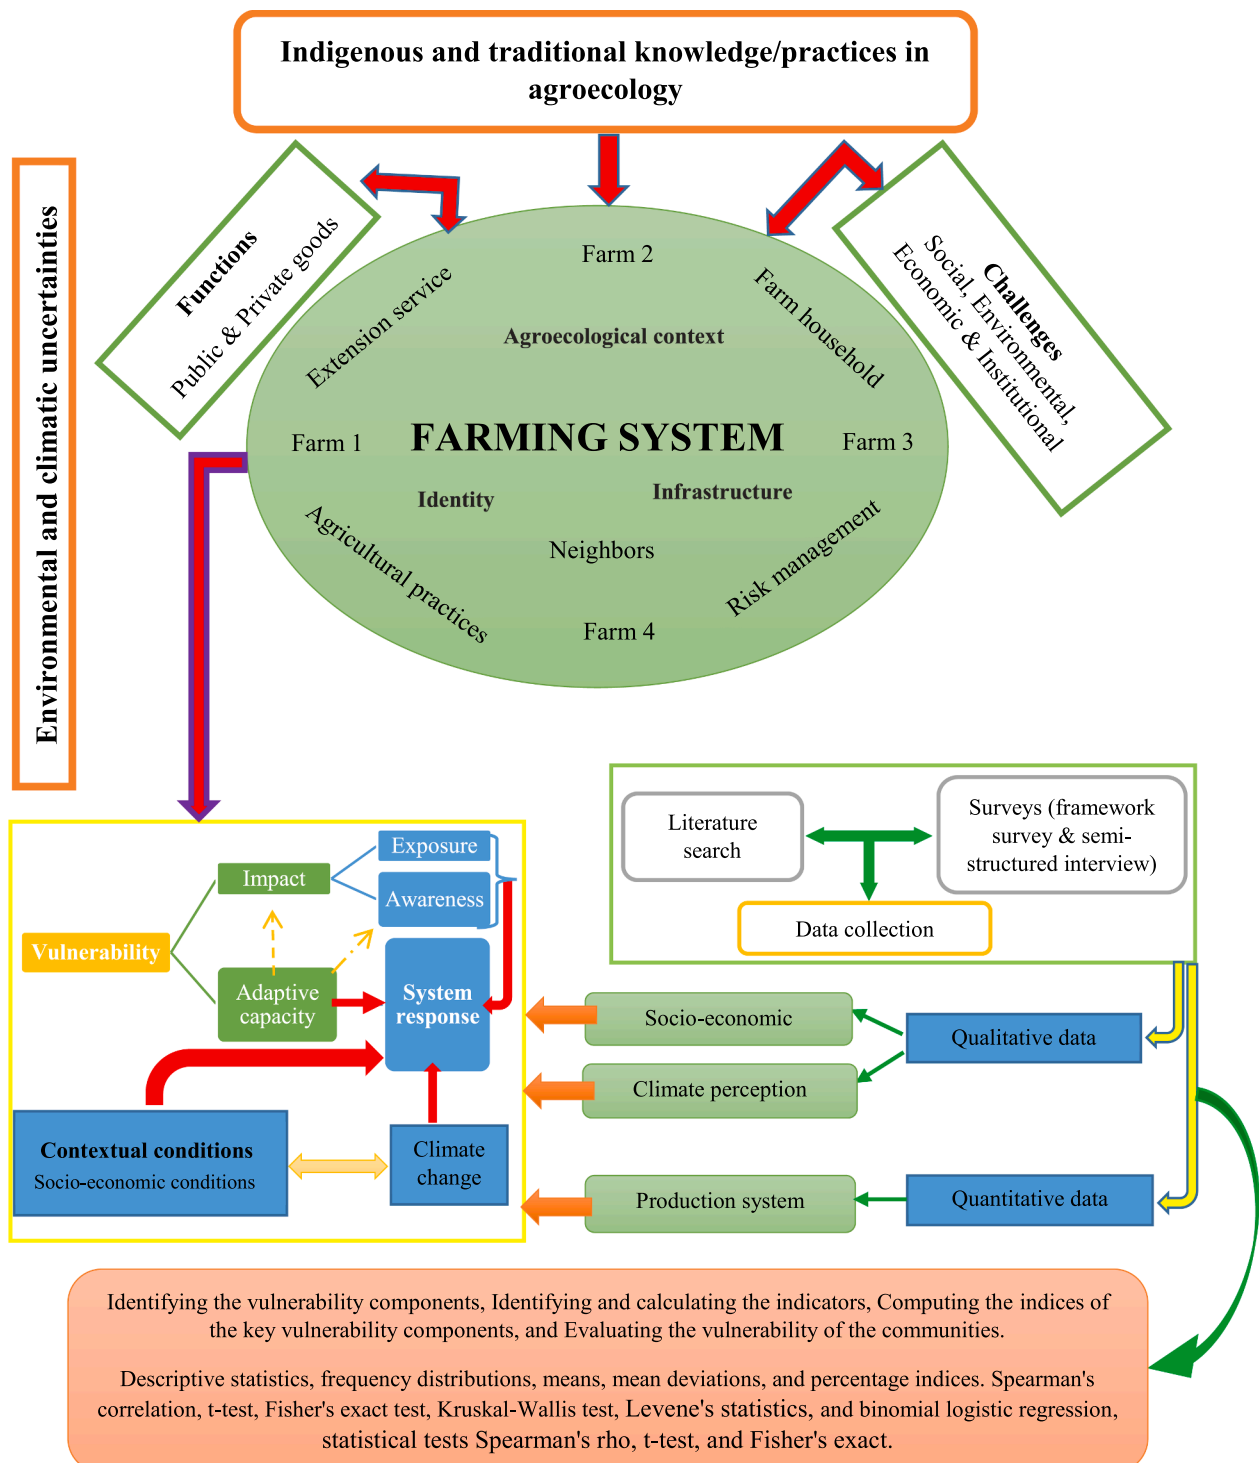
Indigenous and traditional knowledge/practices in agroecology

Environmental and climatic uncertainties

Functions
Public & Private goods

Challenges
Social, Environmental, Economic & Institutional

Farm 2
Extension service
Farm household
Agroecological context
Farm 1
FARMING SYSTEM
Farm 3
Identity
Infrastructure
Agricultural practices
Neighbors
Risk management
Farm 4

Literature search
Surveys (framework survey & semi-structured interview)
Data collection

Impact
Exposure
Awareness
Vulnerability
Adaptive capacity
System response
Contextual conditions
Socio-economic conditions
Climate change

Socio-economic
Climate perception
Production system
Qualitative data
Quantitative data

Identifying the vulnerability components, Identifying and calculating the indicators, Computing the indices of the key vulnerability components, and Evaluating the vulnerability of the communities.

Descriptive statistics, frequency distributions, means, mean deviations, and percentage indices. Spearman's correlation, t-test, Fisher's exact test, Kruskal-Wallis test, Levene's statistics, and binomial logistic regression, statistical tests Spearman's rho, t-test, and Fisher's exact.